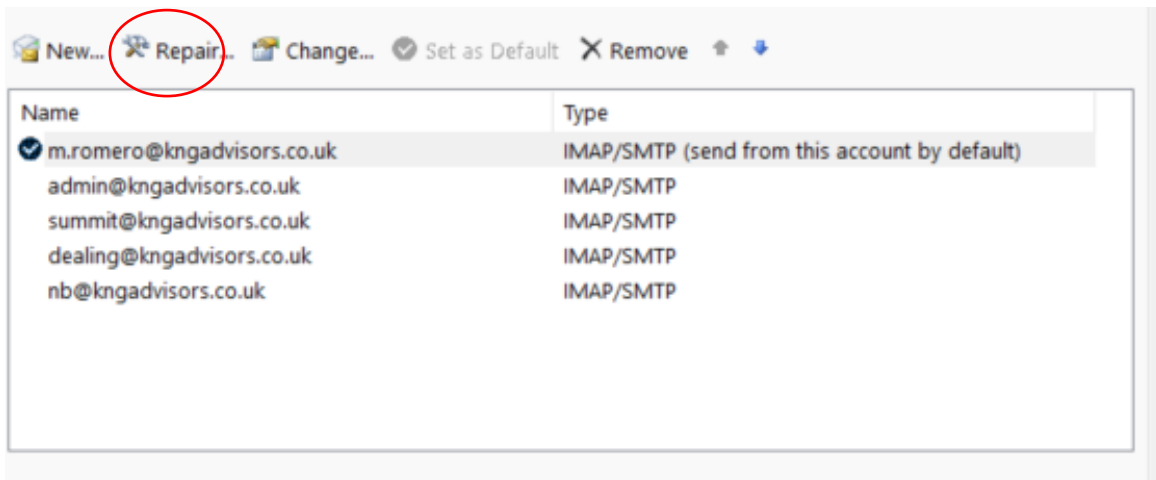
New... Repair... Change... Set as Default Remove

| Name | Type |
|---|---|
| m.romero@kngadvisors.co.uk | IMAP/SMTP (send from this account by default) |
| admin@kngadvisors.co.uk | IMAP/SMTP |
| summit@kngadvisors.co.uk | IMAP/SMTP |
| dealing@kngadvisors.co.uk | IMAP/SMTP |
| nb@kngadvisors.co.uk | IMAP/SMTP |